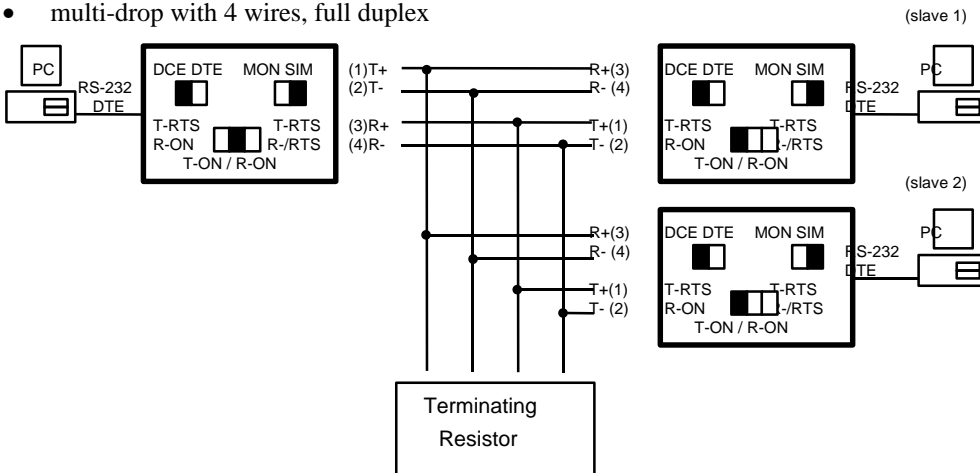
• multi-drop with 4 wires, full duplex

(slave 1)

PC

RS-232
DTE

DCE DTE MON SIM

T-RTS R-ON T-RTS R-/RTS
T-ON / R-ON

(1)T+
(2)T-
(3)R+
(4)R-

R+(3)
R- (4)
T+(1)
T- (2)

DCE DTE MON SIM

T-RTS R-ON T-RTS R-/RTS
T-ON / R-ON

PC

RS-232
DTE

(slave 2)

R+(3)
R- (4)
T+(1)
T- (2)

DCE DTE MON SIM

T-RTS R-ON T-RTS R-/RTS
T-ON / R-ON

PC

RS-232
DTE

Terminating
Resistor